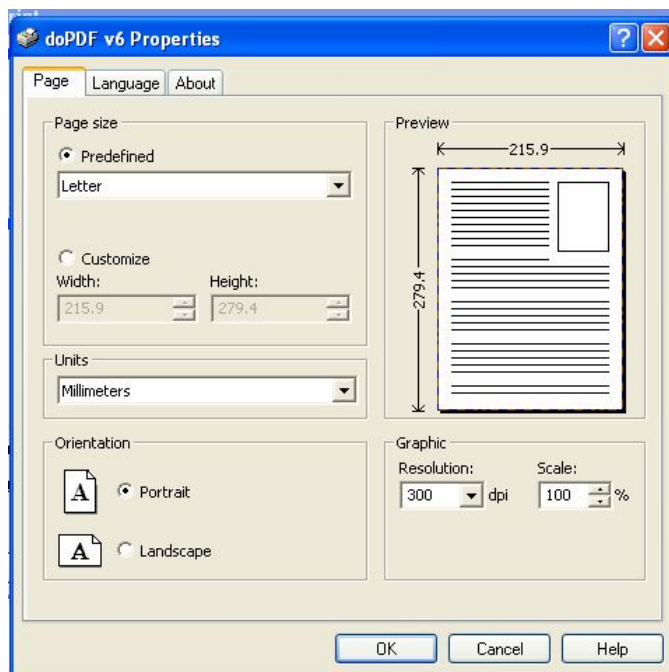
doPDF v6 Properties

Page | Language | About

Page size

Predefined

Letter

Customize

Width: 215.9

Height: 279.4

Units

Millimeters

Orientation

A Portrait

A Landscape

Preview

215.9

279.4

Graphic

Resolution: 300 dpi

Scale: 100 %

OK | Cancel | Help